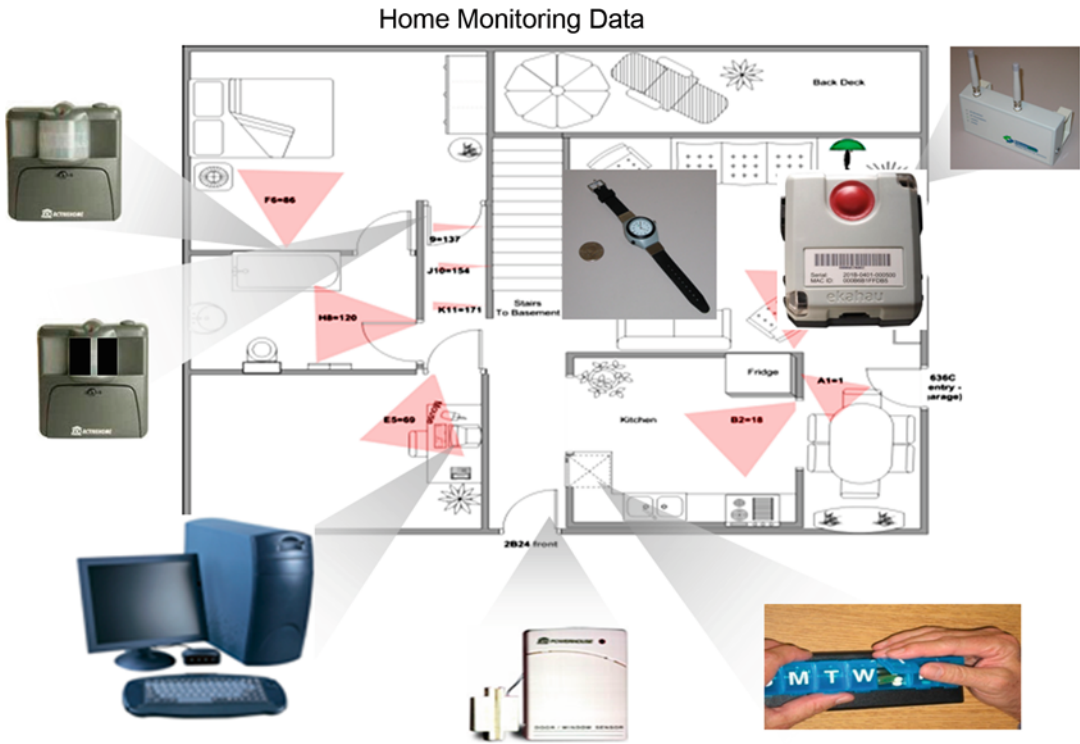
Home Monitoring Data

Back Deck

F6=86

9=137

J10=154

K11=171

H8=120

Stairs To Basement

E5=69

Fridge

A1=1

636C entry - garage)

Kitchen

B2=18

2B24 front

ACTIVEHOME

ACTIVEHOME

Serial: 2016-0401-000500
MAC ID: 000B6B1FFD865

ekahau

POWERHOUSE

DOOR / WINDOW SENSOR

M T W